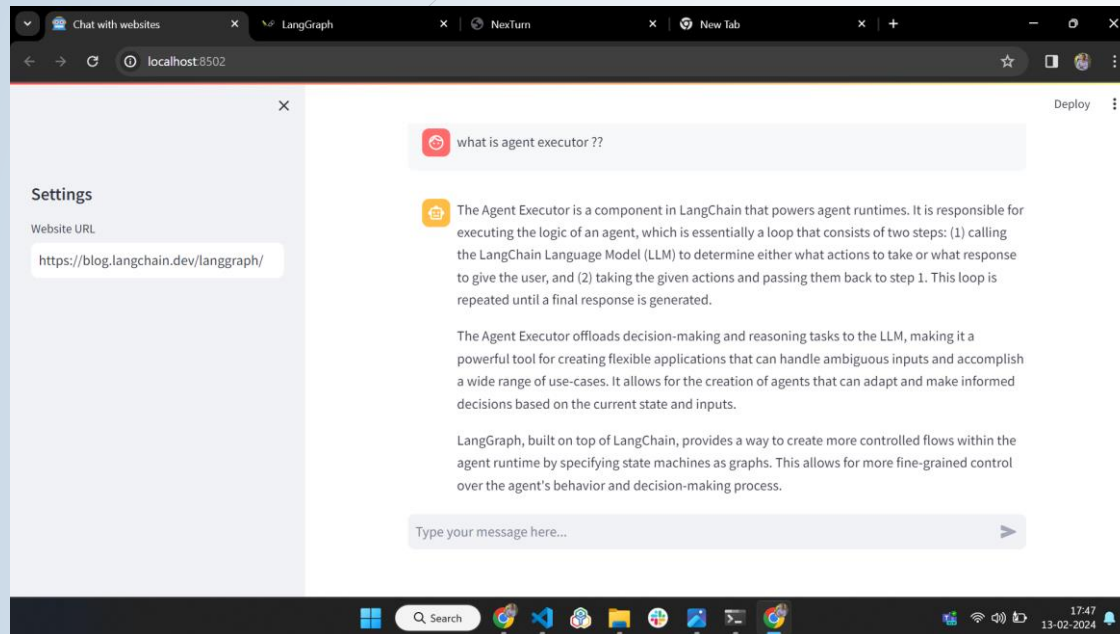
Chat with websites
LangGraph
NexTurn
New Tab
localhost:8502
Deploy

Settings
Website URL
https://blog.langchain.dev/langgraph/

what is agent executor ??

The Agent Executor is a component in LangChain that powers agent runtimes. It is responsible for executing the logic of an agent, which is essentially a loop that consists of two steps: (1) calling the LangChain Language Model (LLM) to determine either what actions to take or what response to give the user, and (2) taking the given actions and passing them back to step 1. This loop is repeated until a final response is generated.

The Agent Executor offloads decision-making and reasoning tasks to the LLM, making it a powerful tool for creating flexible applications that can handle ambiguous inputs and accomplish a wide range of use-cases. It allows for the creation of agents that can adapt and make informed decisions based on the current state and inputs.

LangGraph, built on top of LangChain, provides a way to create more controlled flows within the agent runtime by specifying state machines as graphs. This allows for more fine-grained control over the agent's behavior and decision-making process.

Type your message here...

Search
17:47
13-02-2024